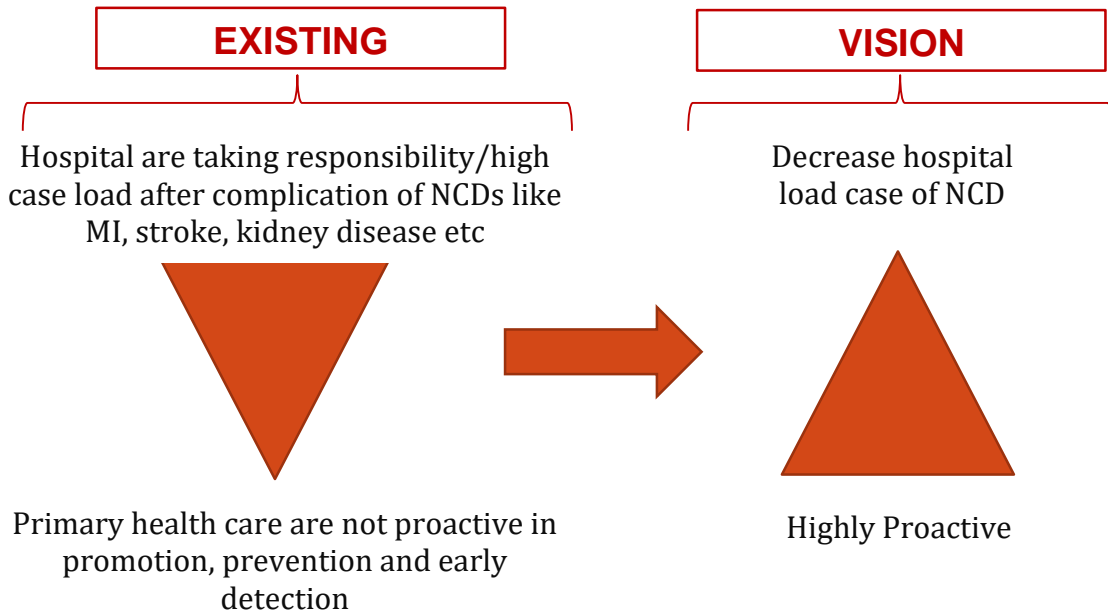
EXISTING

Hospital are taking responsibility/high case load after complication of NCDs like MI, stroke, kidney disease etc

Primary health care are not proactive in promotion, prevention and early detection

VISION

Decrease hospital load case of NCD

Highly Proactive